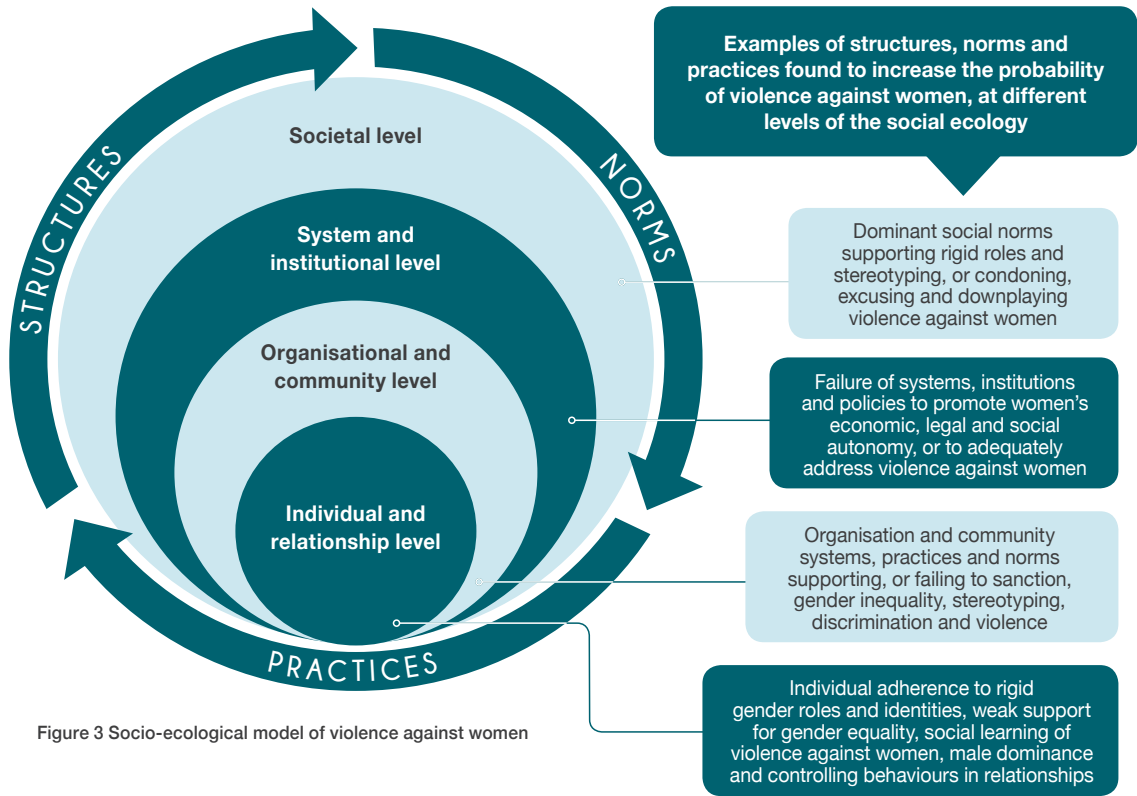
STRUCTURES

NORMS

PRACTICES

Societal level

System and institutional level

Organisational and community level

Individual and relationship level

Examples of structures, norms and practices found to increase the probability of violence against women, at different levels of the social ecology

Dominant social norms supporting rigid roles and stereotyping, or condoning, excusing and downplaying violence against women

Failure of systems, institutions and policies to promote women's economic, legal and social autonomy, or to adequately address violence against women

Organisation and community systems, practices and norms supporting, or failing to sanction, gender inequality, stereotyping, discrimination and violence

Individual adherence to rigid gender roles and identities, weak support for gender equality, social learning of violence against women, male dominance and controlling behaviours in relationships

Figure 3 Socio-ecological model of violence against women